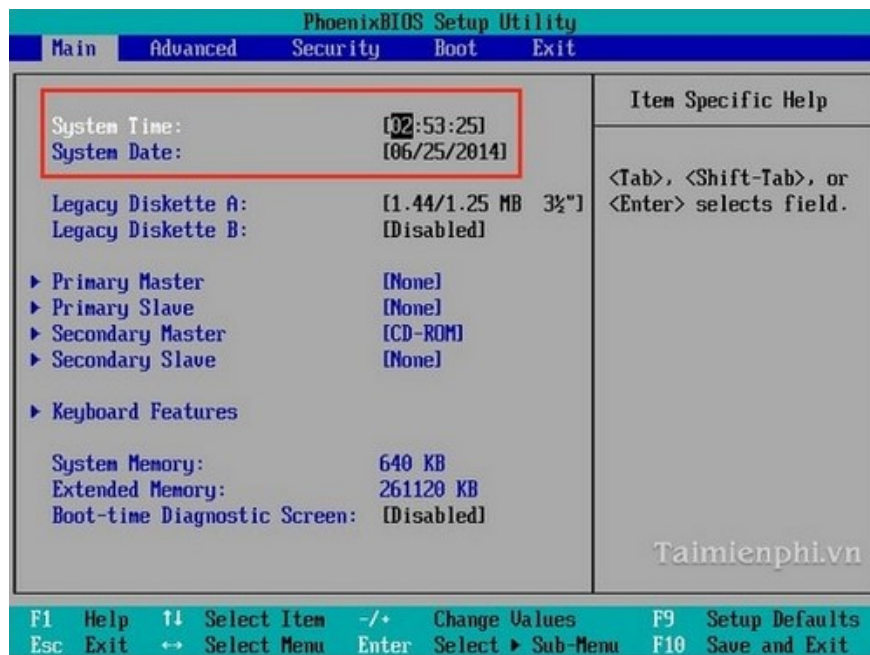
PhoenixBIOS Setup Utility

Main Advanced Security Boot Exit

System Time: [02:53:25]
System Date: [06/25/2014]

Legacy Diskette A: [1.44/1.25 MB 3½"]
Legacy Diskette B: [Disabled]

▸ Primary Master [None]
▸ Primary Slave [None]
▸ Secondary Master [CD-ROM]
▸ Secondary Slave [None]

▸ Keyboard Features

System Memory: 640 KB
Extended Memory: 261120 KB
Boot-time Diagnostic Screen: [Disabled]

Item Specific Help

<Tab>, <Shift-Tab>, or <Enter> selects field.

Taimienphi.vn

F1 Help ↑↓ Select Item -/+ Change Values F9 Setup Defaults
Esc Exit ↔ Select Menu Enter Select ▸ Sub-Menu F10 Save and Exit